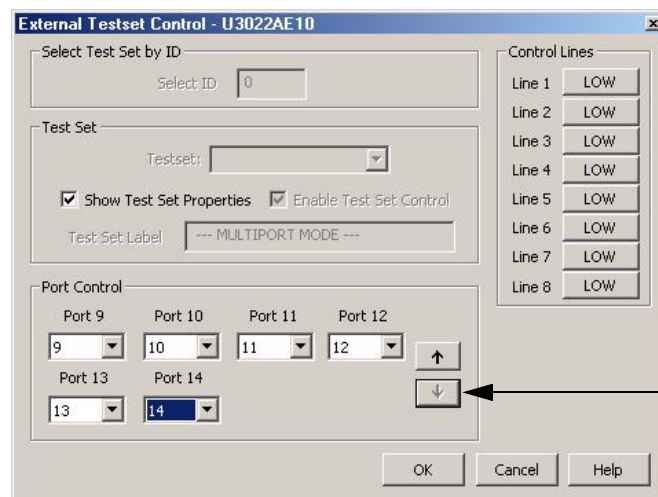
External Testset Control - U3022AE10

Select Test Set by ID

Select ID 0

Test Set

Testset:

Show Test Set Properties

Enable Test Set Control

Test Set Label --- MULTIPORT MODE ---

Control Lines

| | |
|---|---|
| Line 1 | LOW |
| Line 2 | LOW |
| Line 3 | LOW |
| Line 4 | LOW |
| Line 5 | LOW |
| Line 6 | LOW |
| Line 7 | LOW |
| Line 8 | LOW |

Port Control

Port 9 9

Port 10 10

Port 11 11

Port 12 12

Port 13 13

Port 14 14

OK Cancel Help